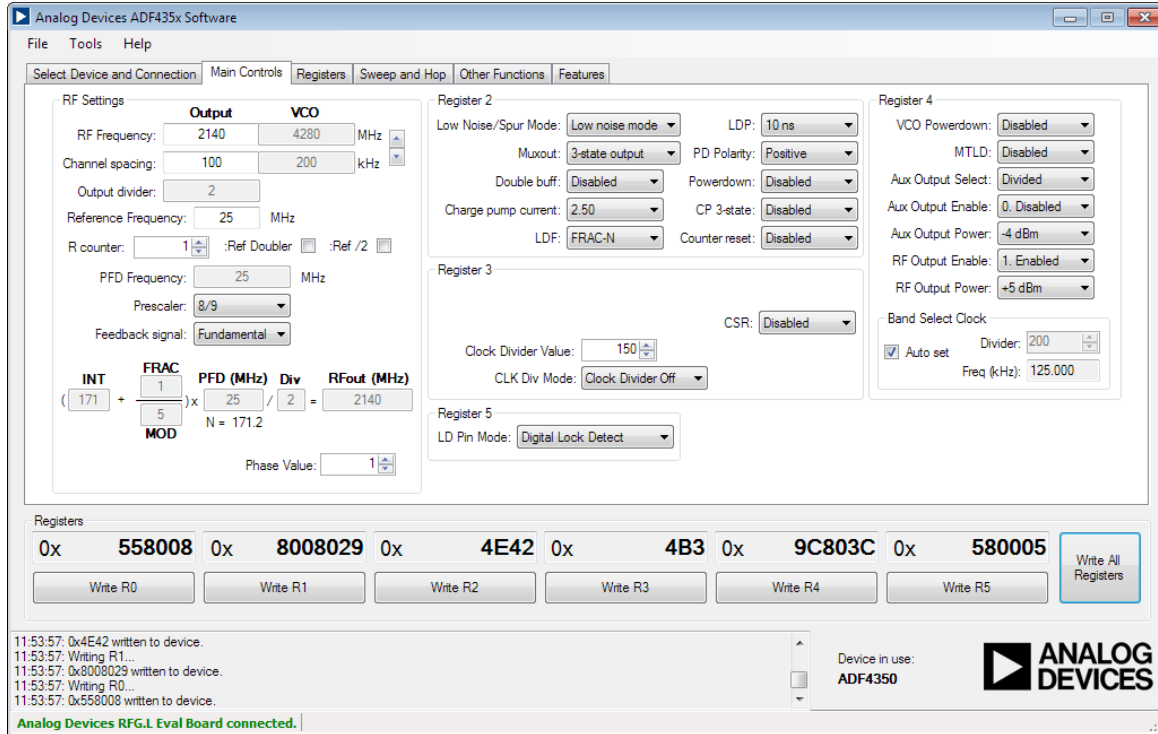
Analog Devices ADF435x Software

File Tools Help

Select Device and Connection | Main Controls | Registers | Sweep and Hop | Other Functions | Features

RF Settings

Output VCO

RF Frequency: 2140 4280 MHz

Channel spacing: 100 200 kHz

Output divider: 2

Reference Frequency: 25 MHz

R counter: 1 :Ref Doubler :Ref /2

PFD Frequency: 25 MHz

Prescaler: 8/9

Feedback signal: Fundamental

INT FRAC PFD (MHz) Div RFout (MHz)

( 171 + $\frac{1}{5}$ ) x 25 / 2 = 2140

MOD

N = 171.2

Phase Value: 1

Register 2

Low Noise/Spur Mode: Low noise mode

Muxout: 3-state output

Double buff: Disabled

Charge pump current: 2.50

LDF: FRAC-N

LDP: 10 ns

PD Polarity: Positive

Powerdown: Disabled

CP 3-state: Disabled

Counter reset: Disabled

Register 3

CSR: Disabled

Clock Divider Value: 150

CLK Div Mode: Clock Divider Off

Register 5

LD Pin Mode: Digital Lock Detect

Register 4

VCO Powerdown: Disabled

MTLD: Disabled

Aux Output Select: Divided

Aux Output Enable: 0. Disabled

Aux Output Power: -4 dBm

RF Output Enable: 1. Enabled

RF Output Power: +5 dBm

Band Select Clock

Auto set Divider: 200

Freq (kHz): 125.000

Registers

| 0x 558008 | 0x 8008029 | 0x 4E42 | 0x 4B3 | 0x 9C803C | 0x 580005 |
|---|---|---|---|---|---|
| Write R0 | Write R1 | Write R2 | Write R3 | Write R4 | Write R5 |

Write All Registers

11:53:57: 0x4E42 written to device.
11:53:57: Writing R1...
11:53:57: 0x8008029 written to device.
11:53:57: Writing R0...
11:53:57: 0x558008 written to device.

Device in use:
ADF4350

ANALOG DEVICES

Analog Devices RFG.L Eval Board connected.